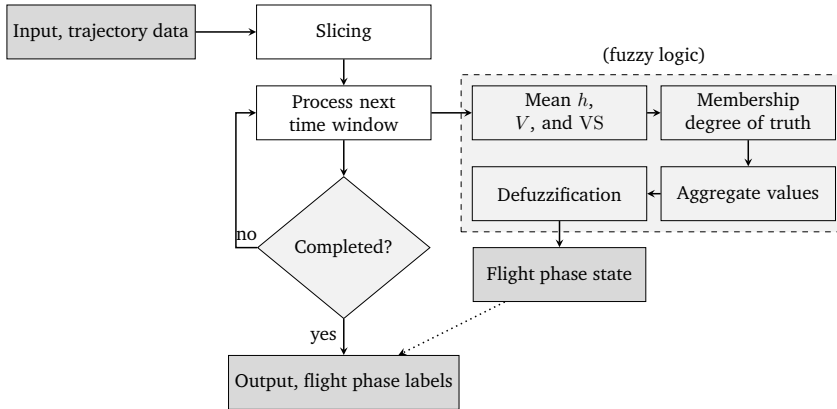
Input, trajectory data

Slicing

(fuzzy logic)

Process next time window

Mean $h$, $V$, and VS

Membership degree of truth

Aggregate values

Defuzzification

no

Completed?

Flight phase state

yes

Output, flight phase labels